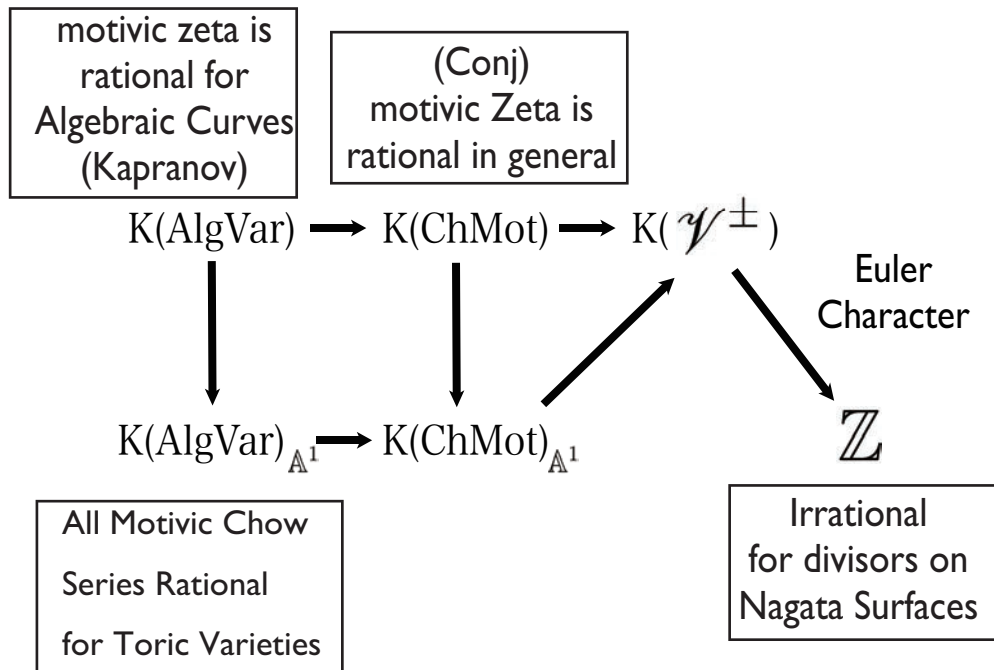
motivic zeta is rational for Algebraic Curves (Kapranov)

(Conj) motivic Zeta is rational in general

K(AlgVar) → K(ChMot) → K($\mathscr{V}^{\pm}$)

Euler Character

K(AlgVar)$_{\mathbb{A}^1}$ → K(ChMot)$_{\mathbb{A}^1}$

$\mathbb{Z}$

All Motivic Chow Series Rational for Toric Varieties

Irrational for divisors on Nagata Surfaces